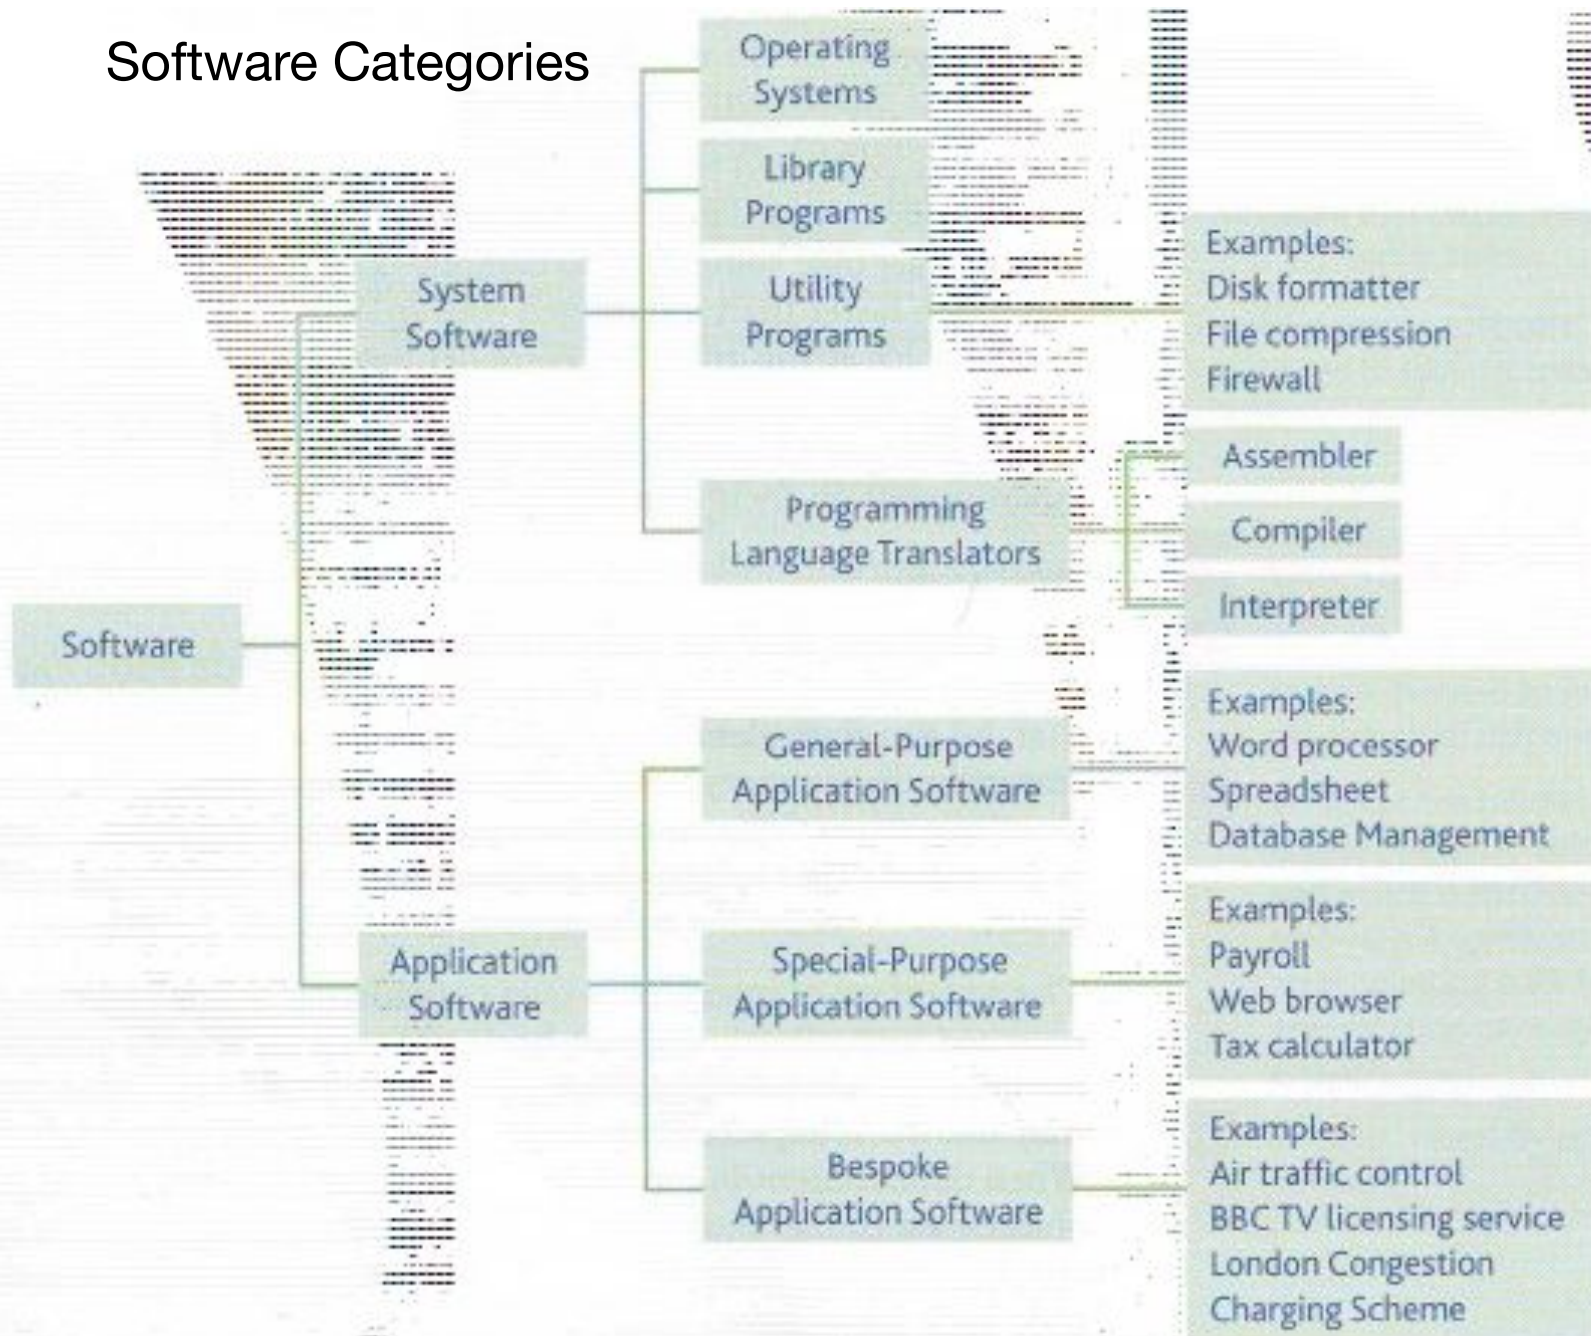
Software Categories

Software

System Software

Operating Systems

Library Programs

Utility Programs

Examples:
Disk formatter
File compression
Firewall

Programming Language Translators

Assembler

Compiler

Interpreter

Application Software

General-Purpose Application Software

Examples:
Word processor
Spreadsheet
Database Management

Special-Purpose Application Software

Examples:
Payroll
Web browser
Tax calculator

Bespoke Application Software

Examples:
Air traffic control
BBC TV licensing service
London Congestion Charging Scheme